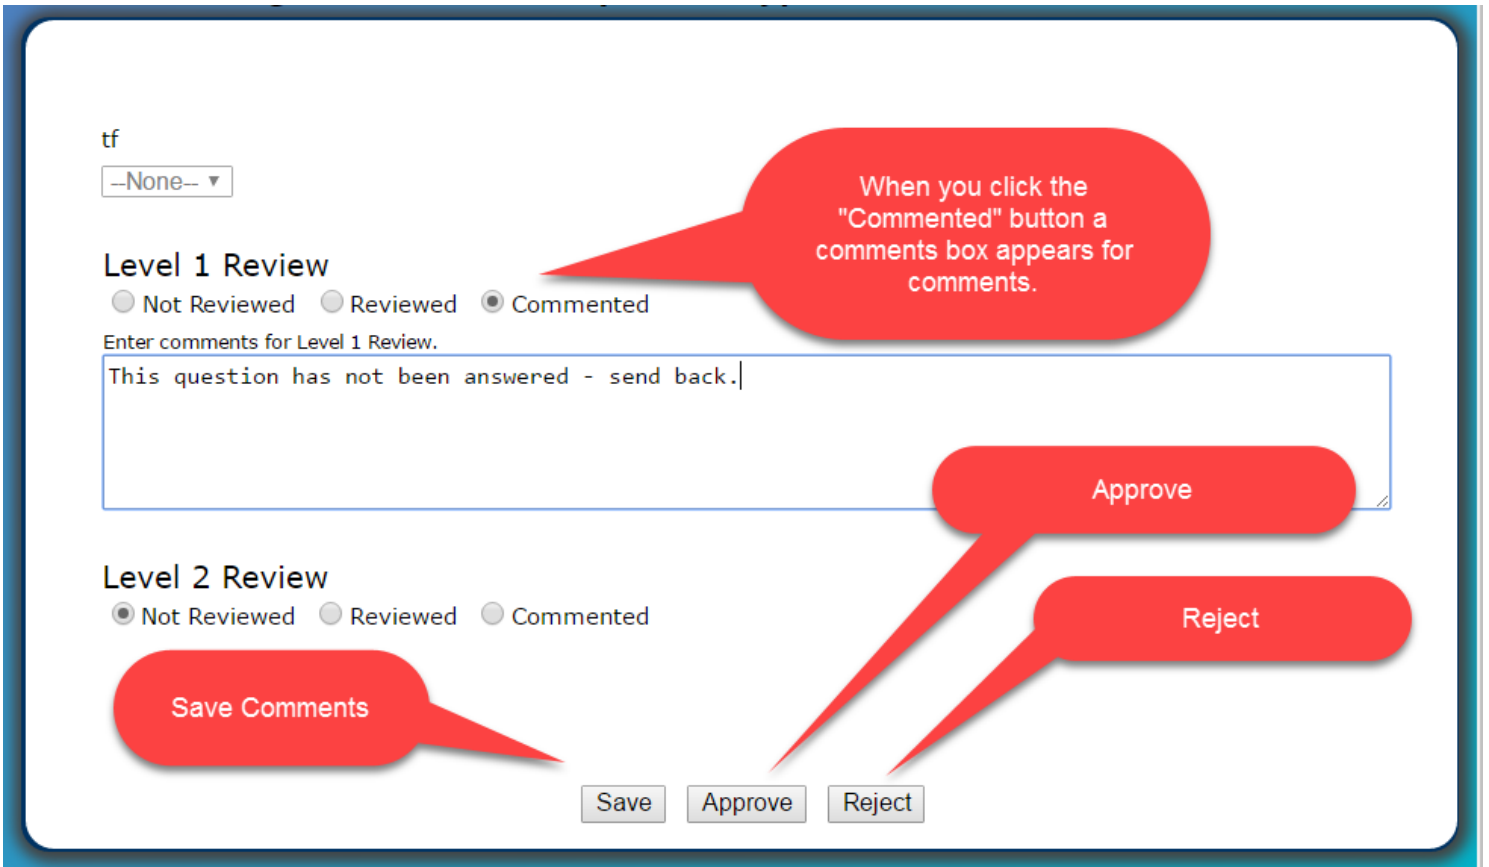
tf

--None-- ▼

Level 1 Review

Not Reviewed Reviewed Commented

When you click the "Commented" button a comments box appears for comments.

Enter comments for Level 1 Review.

This question has not been answered - send back.

Approve

Level 2 Review

Not Reviewed Reviewed Commented

Reject

Save Comments

Save Approve Reject